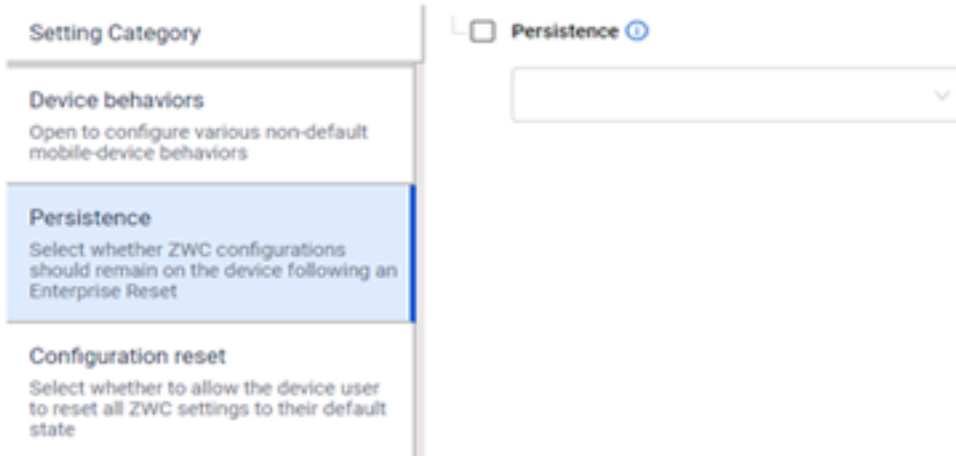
Setting Category

Device behaviors
Open to configure various non-default mobile-device behaviors

Persistence
Select whether ZWC configurations should remain on the device following an Enterprise Reset

Configuration reset
Select whether to allow the device user to reset all ZWC settings to their default state

Persistence